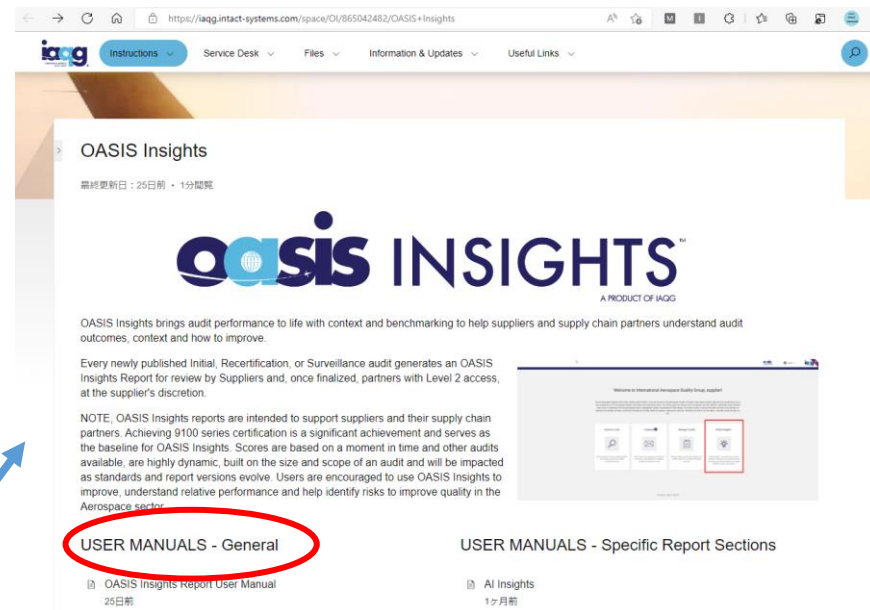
https://iaqg.intact-systems.com/space/OI/865042482/OASIS+Insights

iaqg

Instructions

Service Desk

Files

Information & Updates

Useful Links

OASIS Insights

最終更新日：25日前 • 1分閲覧

oasis INSIGHTS™

A PRODUCT OF IAQG

OASIS Insights brings audit performance to life with context and benchmarking to help suppliers and supply chain partners understand audit outcomes, context and how to improve.

Every newly published Initial, Recertification, or Surveillance audit generates an OASIS Insights Report for review by Suppliers and, once finalized, partners with Level 2 access, at the supplier's discretion.

NOTE, OASIS Insights reports are intended to support suppliers and their supply chain partners. Achieving 9100 series certification is a significant achievement and serves as the baseline for OASIS Insights. Scores are based on a moment in time and other audits available, are highly dynamic, built on the size and scope of an audit and will be impacted as standards and report versions evolve. Users are encouraged to use OASIS Insights to improve, understand relative performance and help identify risks to improve quality in the Aerospace sector.

Welcome to International Aerospace Quality Group, supplier!

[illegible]

USER MANUALS - General

OASIS Insights Report User Manual
25日前

USER MANUALS - Specific Report Sections

AI Insights
1ヶ月前